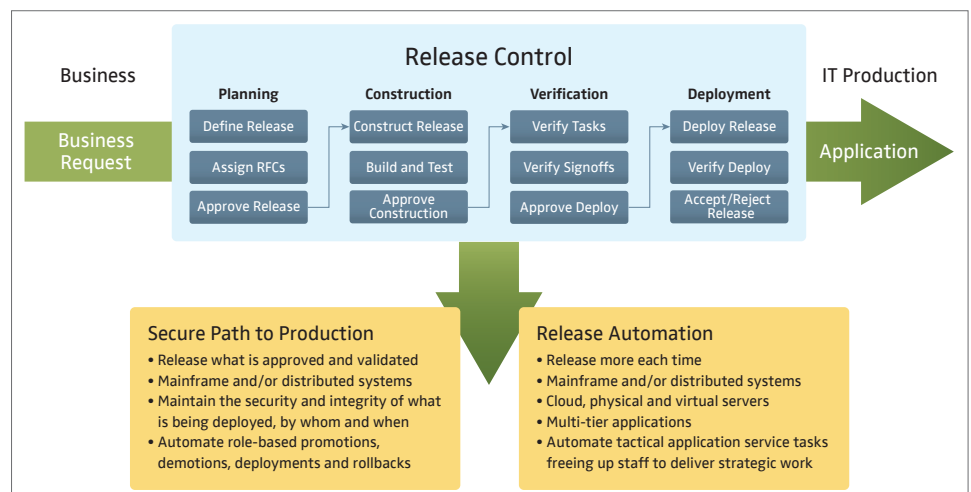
Release Control

Business

IT Production

Business Request

Planning

Define Release

Assign RFCs

Approve Release

Construction

Construct Release

Build and Test

Approve Construction

Verification

Verify Tasks

Verify Signoffs

Approve Deploy

Deployment

Deploy Release

Verify Deploy

Accept/Reject Release

Application

Secure Path to Production

• Release what is approved and validated
• Mainframe and/or distributed systems
• Maintain the security and integrity of what is being deployed, by whom and when
• Automate role-based promotions, demotions, deployments and rollbacks

Release Automation

• Release more each time
• Mainframe and/or distributed systems
• Cloud, physical and virtual servers
• Multi-tier applications
• Automate tactical application service tasks freeing up staff to deliver strategic work